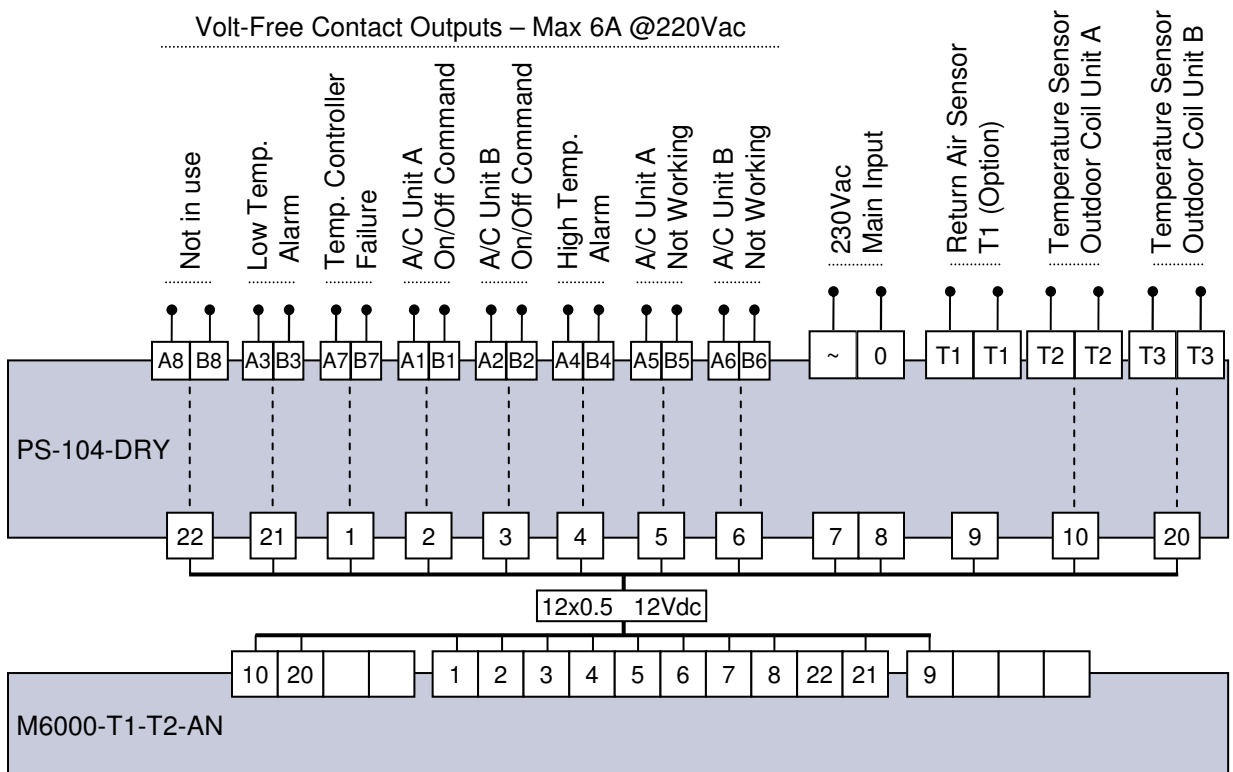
Volt-Free Contact Outputs – Max 6A @220Vac

Not in use

Low Temp. Alarm

Temp. Controller Failure

A/C Unit A On/Off Command

A/C Unit B On/Off Command

High Temp. Alarm

A/C Unit A Not Working

A/C Unit B Not Working

230Vac Main Input

Return Air Sensor T1 (Option)

Temperature Sensor Outdoor Coil Unit A

Temperature Sensor Outdoor Coil Unit B

A8 B8 A3 B3 A7 B7 A1 B1 A2 B2 A4 B4 A5 B5 A6 B6 ~ 0 T1 T1 T2 T2 T3 T3

PS-104-DRY

22 21 1 2 3 4 5 6 7 8 9 10 20

12x0.5 12Vdc

10 20 1 2 3 4 5 6 7 8 22 21 9

M6000-T1-T2-AN